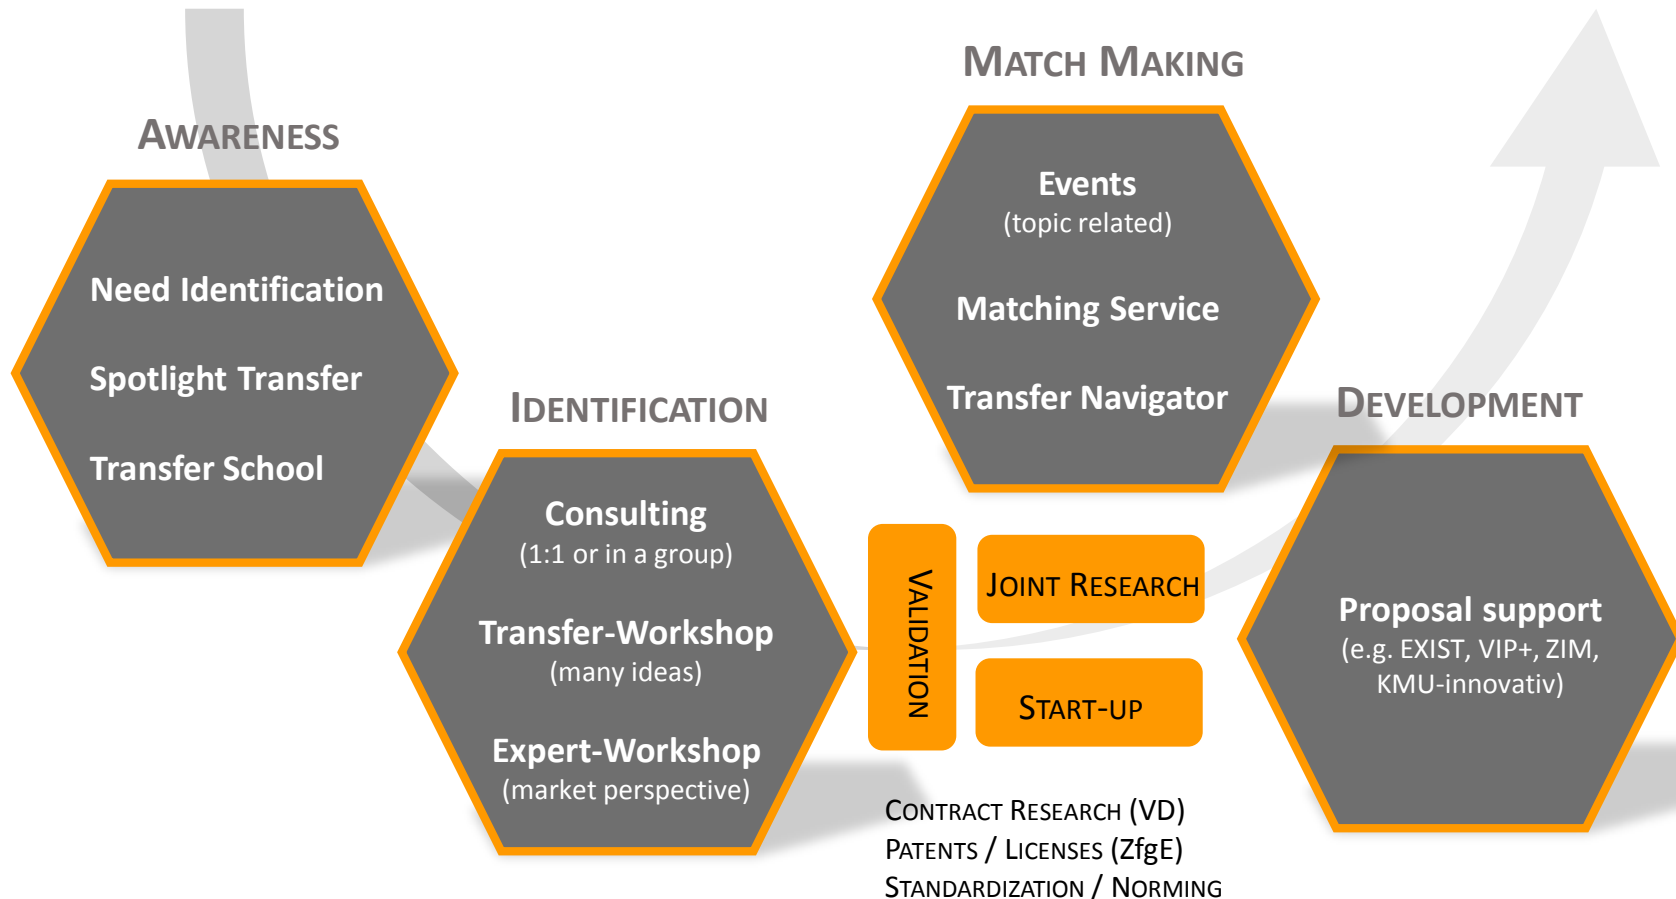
AWARENESS

Need Identification

Spotlight Transfer

Transfer School

IDENTIFICATION

Consulting
(1:1 or in a group)

Transfer-Workshop
(many ideas)

Expert-Workshop
(market perspective)

MATCH MAKING

Events
(topic related)

Matching Service

Transfer Navigator

VALIDATION

JOINT RESEARCH

START-UP

CONTRACT RESEARCH (VD)
PATENTS / LICENSES (ZfgE)
STANDARDIZATION / NORMING

DEVELOPMENT

Proposal support
(e.g. EXIST, VIP+, ZIM, KMU-innovativ)